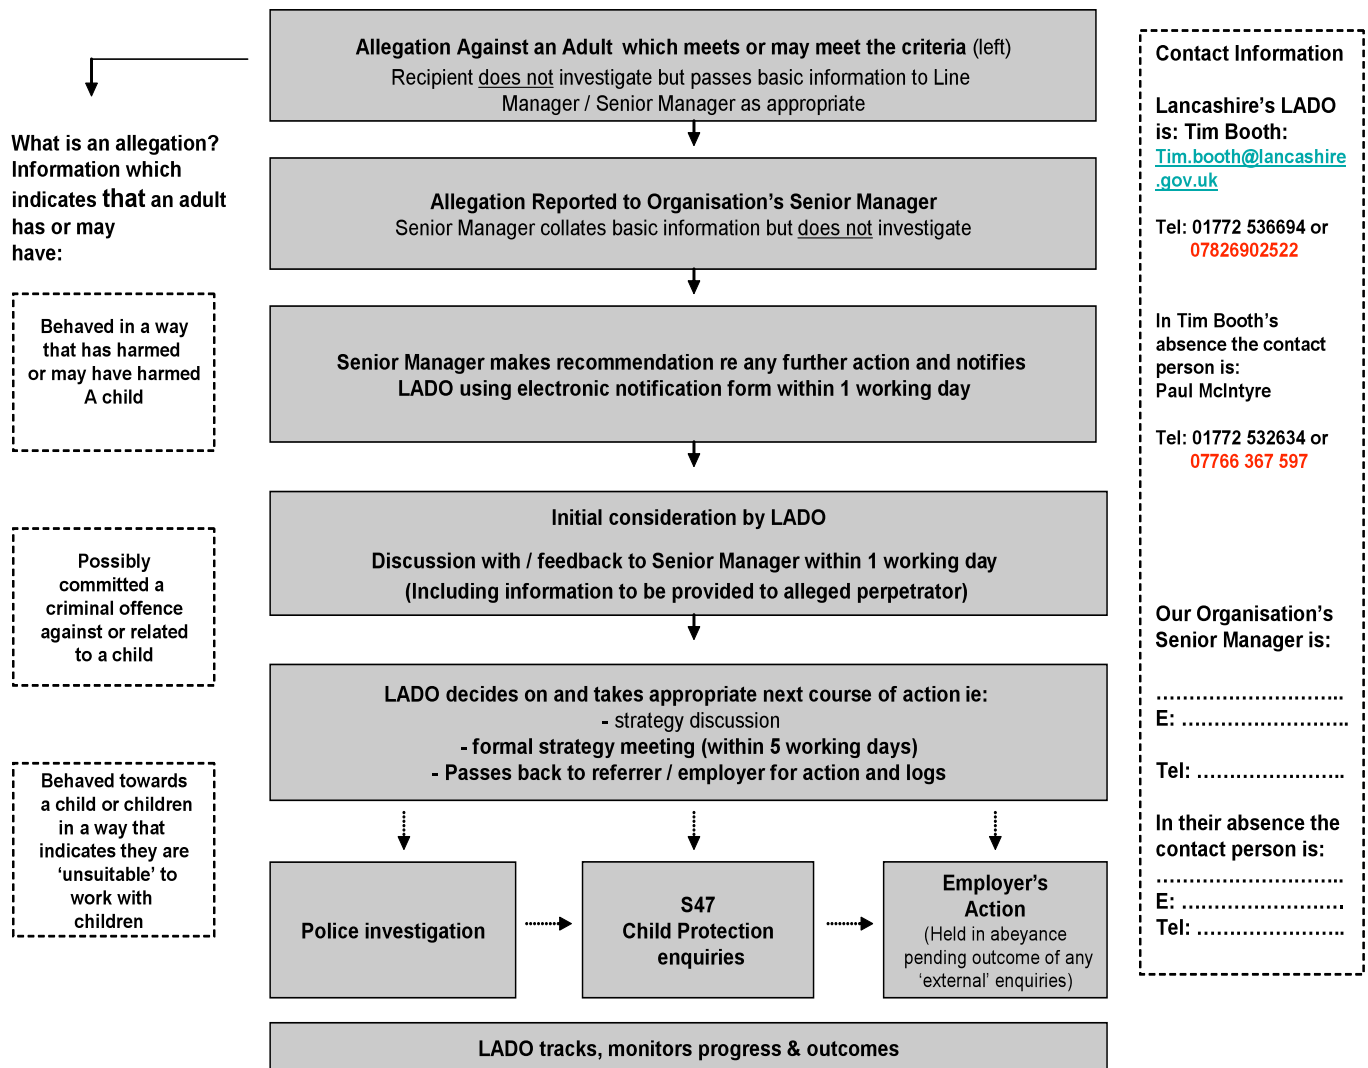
What is an allegation? Information which indicates that an adult has or may have:

Behaved in a way that has harmed or may have harmed A child

Possibly committed a criminal offence against or related to a child

Behaved towards a child or children in a way that indicates they are 'unsuitable' to work with children

Allegation Against an Adult which meets or may meet the criteria (left)
Recipient does not investigate but passes basic information to Line Manager / Senior Manager as appropriate

Allegation Reported to Organisation's Senior Manager
Senior Manager collates basic information but does not investigate

Senior Manager makes recommendation re any further action and notifies LADO using electronic notification form within 1 working day

Initial consideration by LADO

Discussion with / feedback to Senior Manager within 1 working day
(Including information to be provided to alleged perpetrator)

LADO decides on and takes appropriate next course of action ie:
- strategy discussion
- formal strategy meeting (within 5 working days)
- Passes back to referrer / employer for action and logs

Police investigation

S47
Child Protection enquiries

Employer's Action
(Held in abeyance pending outcome of any 'external' enquiries)

LADO tracks, monitors progress & outcomes

Contact Information

Lancashire's LADO is: Tim Booth:
Tim.booth@lancashire.gov.uk

Tel: 01772 536694 or
07826902522

In Tim Booth's absence the contact person is:
Paul McIntyre

Tel: 01772 532634 or
07766 367 597

Our Organisation's Senior Manager is:

……………………………
E: ……………………….
Tel: …………………….

In their absence the contact person is:
……………………………
E: ……………………….
Tel: …………………….